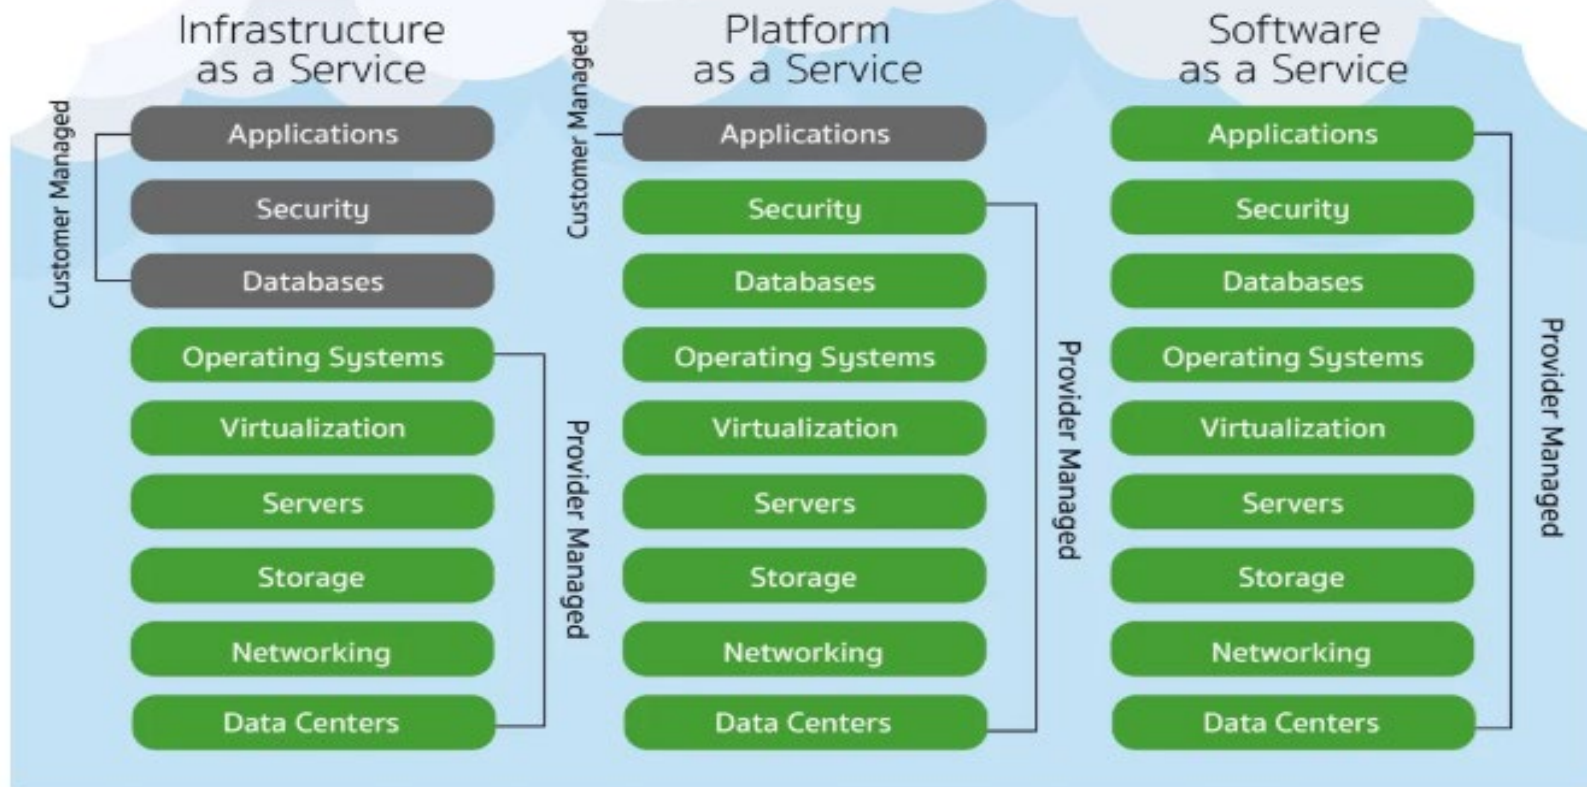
Infrastructure as a Service

Customer Managed

Applications

Security

Databases

Operating Systems

Virtualization

Servers

Storage

Networking

Data Centers

Provider Managed

Platform as a Service

Customer Managed

Applications

Security

Databases

Operating Systems

Virtualization

Servers

Storage

Networking

Data Centers

Provider Managed

Software as a Service

Applications

Security

Databases

Operating Systems

Virtualization

Servers

Storage

Networking

Data Centers

Provider Managed